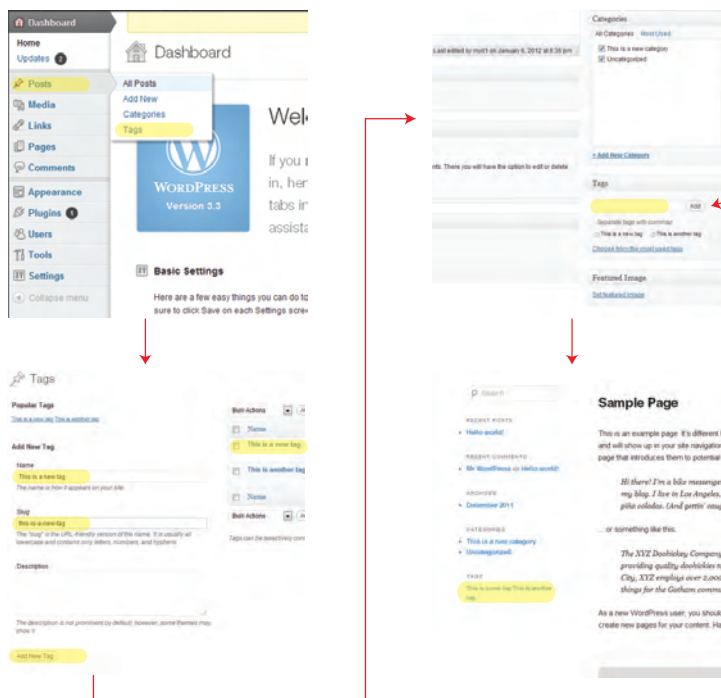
Dashboard

Home
Updates 2

Posts
Media
Links
Pages
Comments
Appearance
Plugins 1
Users
Tools
Settings
Collapse menu

All Posts
Add New
Categories
Tags

Dashboard

Welc
If you n
in, her
tabs in
assista

WordPress
Version 3.3

Basic Settings

Here are a few easy things you can do to
sure to click Save on each Settings scre

Tags

Popular Tags
This is a new tag This is another tag

Add New Tag

Name
This is a new tag
The name is how it appears on your site.

Slug
this-is-a-new-tag
The "slug" is the URL-friendly version of the name. It is usually all lowercase and contains only letters, numbers, and hyphens.

Description

The description is not prominent by default; however, some themes may show it.

Add New Tag

Bulk Actions
Name
This is a new tag
This is another tag
Name
Bulk Actions
Tags can be selectively conv

Last edited by mott1 on January 6, 2012 at 8:36 pm

nts. There you will have the option to edit or delete

Categories
All Categories Most Used
This is a new category
Uncategorized

+ Add New Category

Tags
Add
Separate tags with commas
This is a new tag This is another tag
Choose from the most used tags

Featured Image
Set featured image

Search

RECENT POSTS
Hello world!

RECENT COMMENTS
Mr WordPress on Hello world!

ARCHIVES
December 2011

CATEGORIES
This is a new category
Uncategorized

TAGS
This is a new tag This is another tag

Sample Page

This is an example page. It's different f
and will show up in your site navigation
page that introduces them to potential

Hi there! I'm a bike messenger
my blog. I live in Los Angeles,
piña coladas. (And gettin' caug

...or something like this:

The XYZ Doohickey Company
providing quality doohickies to
City, XYZ employs over 2,000
things for the Gotham commu

As a new WordPress user, you should
create new pages for your content. Ha